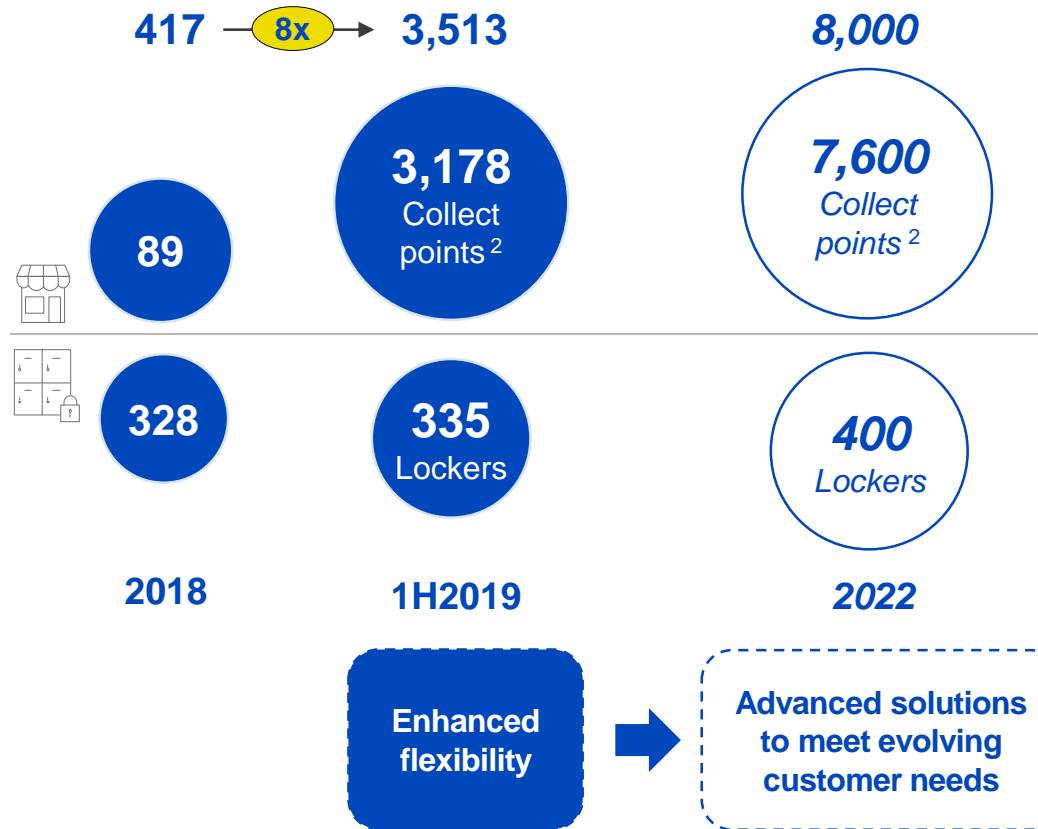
417 8x 3,513 8,000

89

3,178 Collect points $^{2}$

7,600 Collect points $^{2}$

328

335 Lockers

400 Lockers

2018 1H2019 2022

Enhanced flexibility

Advanced solutions to meet evolving customer needs